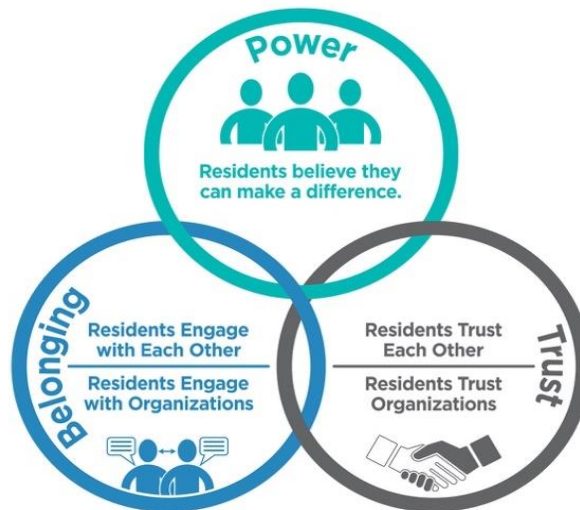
Power

Residents believe they can make a difference.

Belonging

Residents Engage with Each Other

Residents Engage with Organizations

Trust

Residents Trust Each Other

Residents Trust Organizations